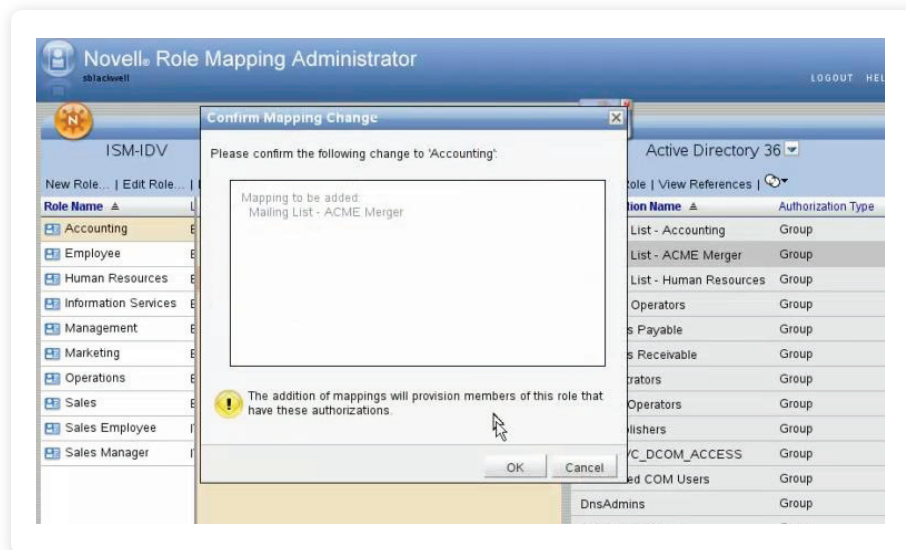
Novell® Role Mapping Administrator
sblackwell

LOGOUT HEL

ISM-IDV

New Role... | Edit Role... |

| Role Name ▲ | L |
|---|---|
| Accounting | E |
| Employee | E |
| Human Resources | E |
| Information Services | E |
| Management | E |
| Marketing | E |
| Operations | E |
| Sales | E |
| Sales Employee | I |
| Sales Manager | I |

Confirm Mapping Change

Please confirm the following change to 'Accounting':

Mapping to be added:
Mailing List - ACME Merger

The addition of mappings will provision members of this role that have these authorizations.

OK Cancel

Active Directory 36

Role | View References |

| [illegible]tion Name ▲ | Authorization Type |
|---|---|
| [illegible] List - Accounting | Group |
| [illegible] List - ACME Merger | Group |
| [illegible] List - Human Resources | Group |
| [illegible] Operators | Group |
| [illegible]s Payable | Group |
| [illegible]s Receivable | Group |
| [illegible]trators | Group |
| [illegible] Operators | Group |
| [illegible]lishers | Group |
| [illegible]C_DCOM_ACCESS | Group |
| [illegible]ed COM Users | Group |
| DnsAdmins | Group |